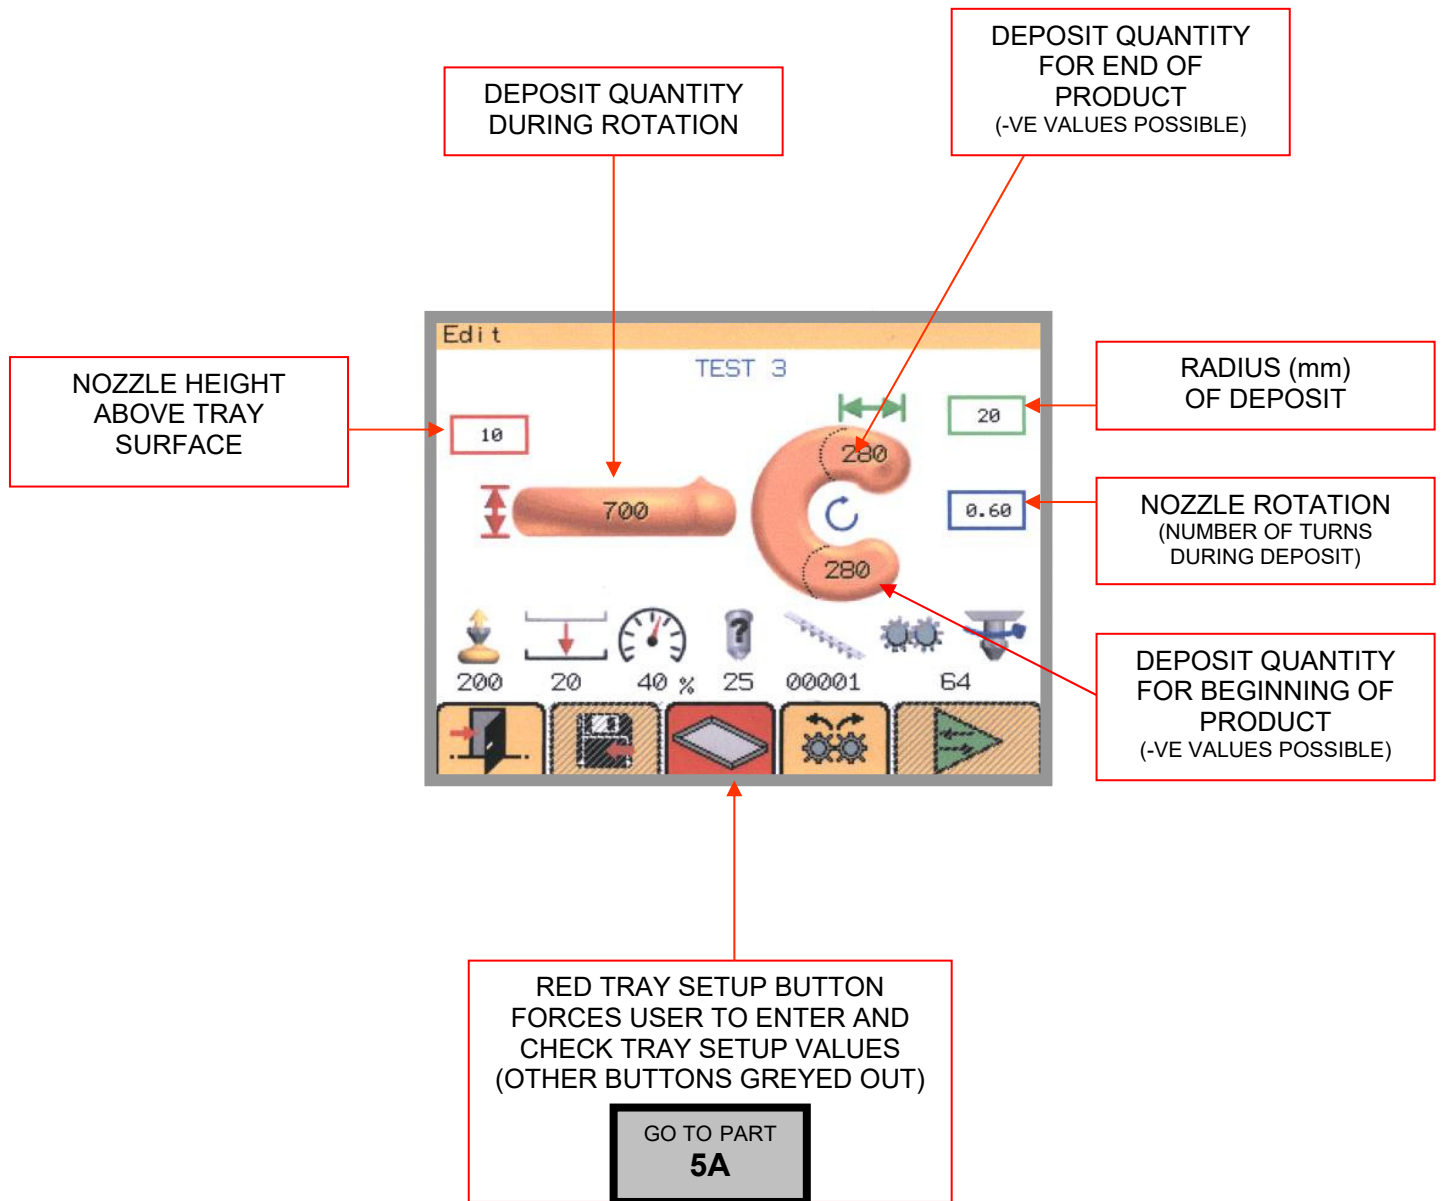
DEPOSIT QUANTITY DURING ROTATION

DEPOSIT QUANTITY FOR END OF PRODUCT
(-VE VALUES POSSIBLE)

NOZZLE HEIGHT ABOVE TRAY SURFACE

RADIUS (mm) OF DEPOSIT

NOZZLE ROTATION
(NUMBER OF TURNS DURING DEPOSIT)

DEPOSIT QUANTITY FOR BEGINNING OF PRODUCT
(-VE VALUES POSSIBLE)

Edit

TEST 3

10

20

280

700

0.60

280

200 20 40 % 25 00001 64

RED TRAY SETUP BUTTON FORCES USER TO ENTER AND CHECK TRAY SETUP VALUES (OTHER BUTTONS GREYED OUT)

GO TO PART
5A